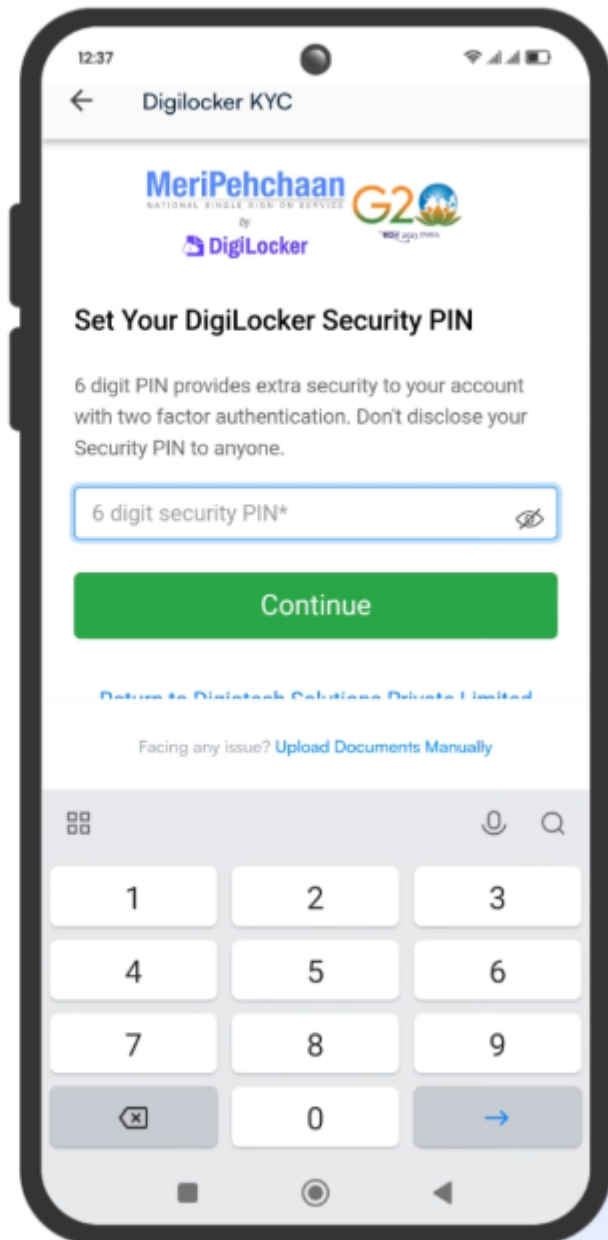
12:37

Digilocker KYC

MeriPehchaan
NATIONAL SINGLE SIGN-ON SERVICE
by
DigiLocker

G20
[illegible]

Set Your DigiLocker Security PIN

6 digit PIN provides extra security to your account with two factor authentication. Don't disclose your Security PIN to anyone.

6 digit security PIN*

Continue

Return to Digiotech Solutions Private Limited

Facing any issue? Upload Documents Manually

1 2 3
4 5 6
7 8 9
0